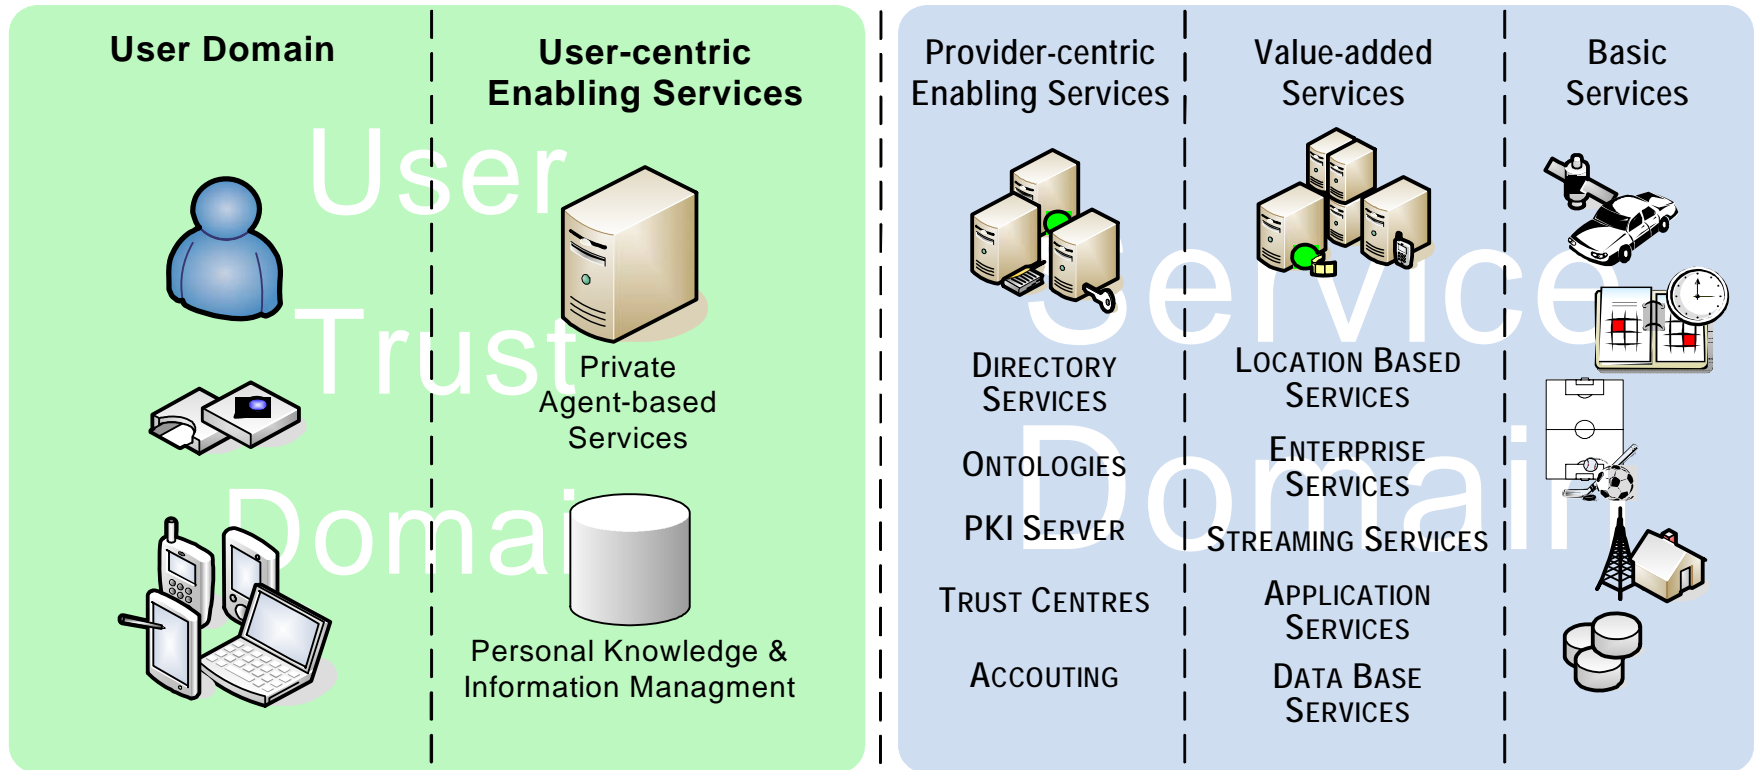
User Domain

User-centric Enabling Services

User Trust Domain

Private Agent-based Services

Personal Knowledge & Information Managment

Provider-centric Enabling Services

Value-added Services

Basic Services

Service Domain

DIRECTORY SERVICES

ONTOLOGIES

PKI SERVER

TRUST CENTRES

ACCOUTING

LOCATION BASED SERVICES

ENTERPRISE SERVICES

STREAMING SERVICES

APPLICATION SERVICES

DATA BASE SERVICES